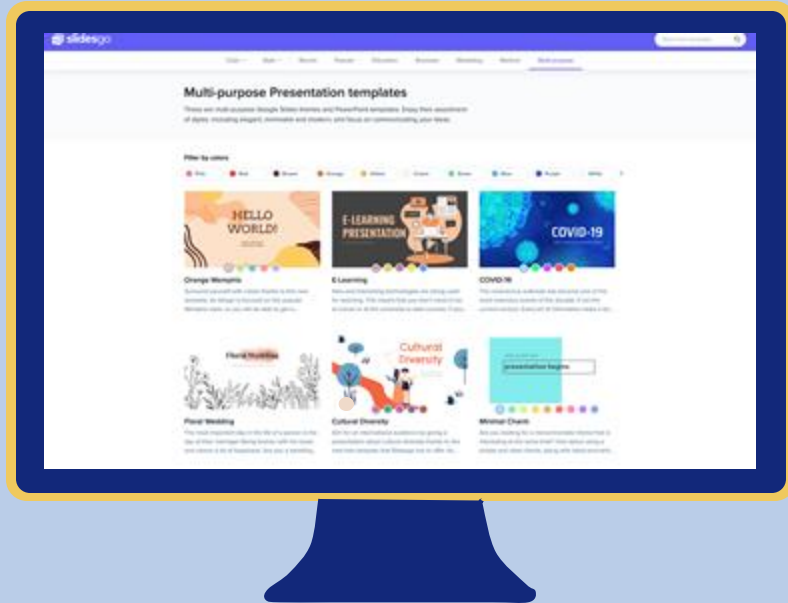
slidesgo

Multi-purpose Presentation templates

These are multi-purpose Google Slides themes and PowerPoint templates. Enjoy their assortment of styles, including elegant, minimalist and modern, and focus on communicating your ideas.

Filter by colors

Pink Red Brown Orange Yellow Cream Green Blue Purple White

HELLO WORLD!

Orange Memphis

E-LEARNING PRESENTATION

E-Learning

COVID-19

COVID-19

Floral Weddings

Floral Wedding

Cultural Diversity

Cultural Diversity

presentation begins

Minimal Charm